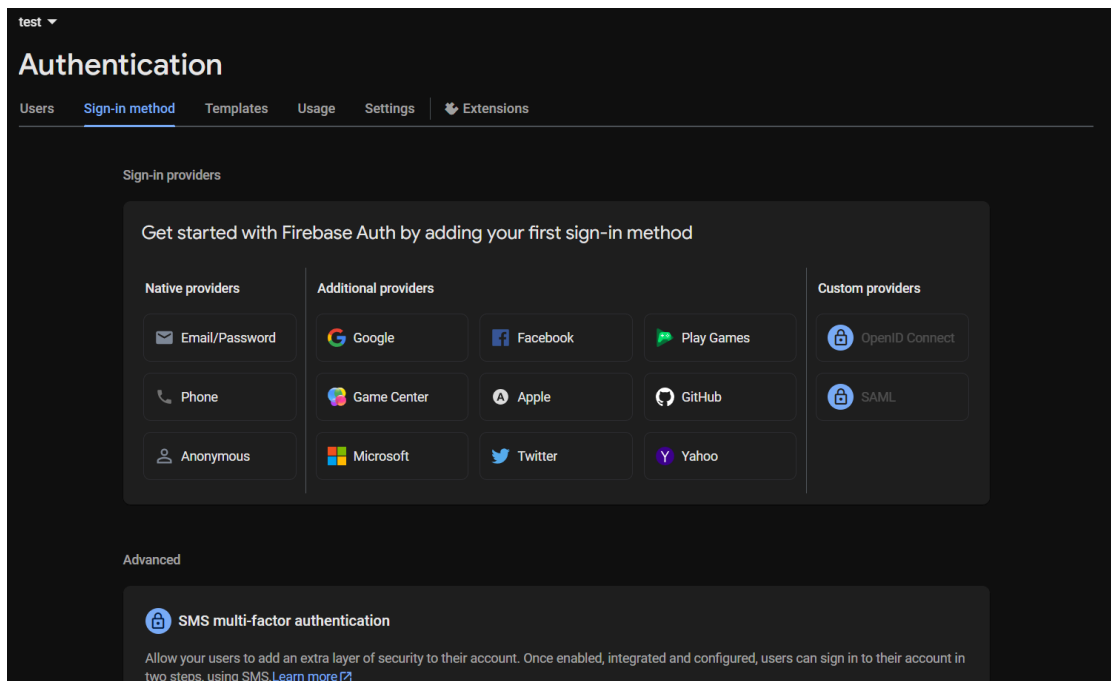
test

Authentication

Users Sign-in method Templates Usage Settings Extensions

Sign-in providers

Get started with Firebase Auth by adding your first sign-in method

Native providers

Email/Password

Phone

Anonymous

Additional providers

Google

Facebook

Play Games

Game Center

Apple

GitHub

Microsoft

Twitter

Yahoo

Custom providers

OpenID Connect

SAML

Advanced

SMS multi-factor authentication

Allow your users to add an extra layer of security to their account. Once enabled, integrated and configured, users can sign in to their account in two steps, using SMS. Learn more